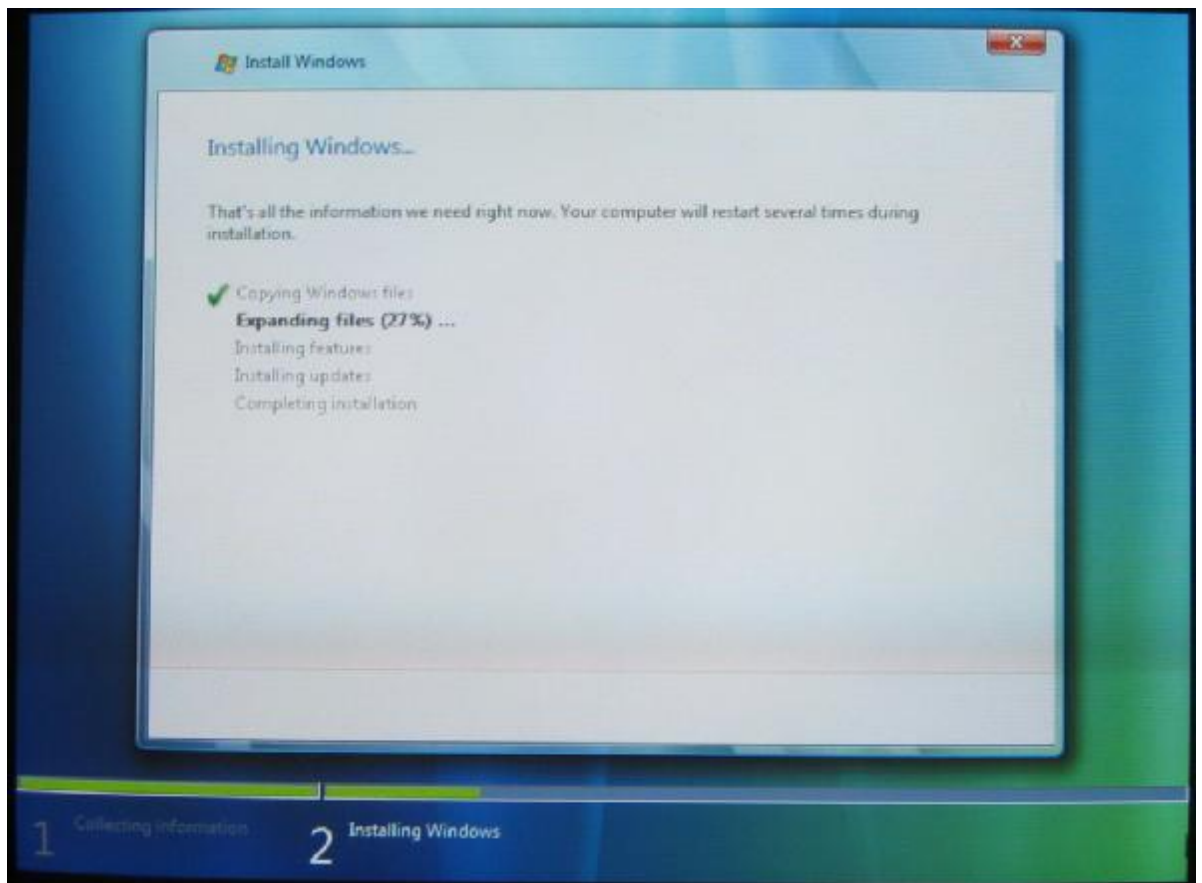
Install Windows

Installing Windows...

That's all the information we need right now. Your computer will restart several times during installation.

Copying Windows files
Expanding files (27%) ...
Installing features
Installing updates
Completing installation

1 Collecting information
2 Installing Windows